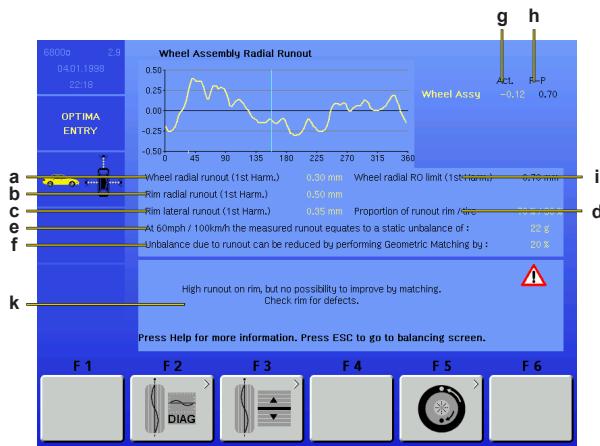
g h

6800α 2:9
04.01.1998
22:18

OPTIMA
ENTRY

Wheel Assembly Radial Runout

0.50
0.25
0.00
-0.25
-0.50
0 45 90 135 180 225 270 315 360

Act. P-P
Wheel Assy -0.12 0.70

a Wheel radial runout (1st Harm.) 0.30 mm Wheel radial RO limit (1st Harm.) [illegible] i
b Rim radial runout (1st Harm.) 0.50 mm
c Rim lateral runout (1st Harm.) 0.35 mm Proportion of runout rim / tire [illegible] d
e At 60mph / 100km/h the measured runout equates to a static unbalance of : 22 g
f Unbalance due to runout can be reduced by performing Geometric Matching by : 20 %

k High runout on rim, but no possibility to improve by matching.
Check rim for defects.

Press Help for more information. Press ESC to go to balancing screen.

F 1 F 2 F 3 F 4 F 5 F 6

DIAG